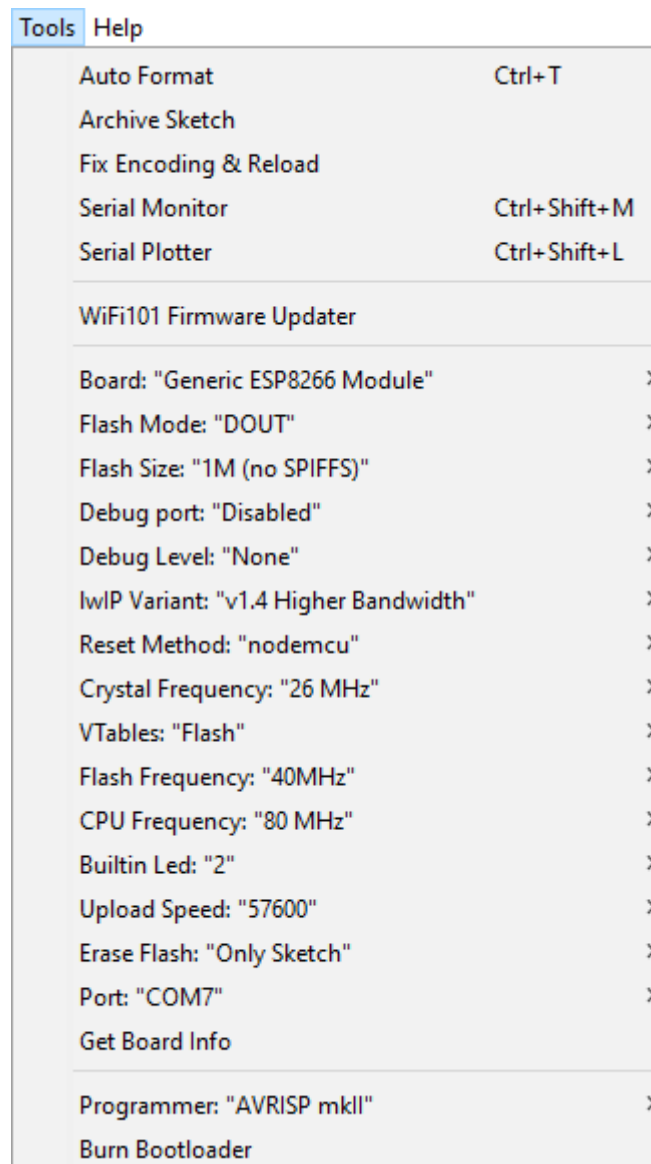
Tools Help

Auto Format Ctrl+T
Archive Sketch
Fix Encoding & Reload
Serial Monitor Ctrl+Shift+M
Serial Plotter Ctrl+Shift+L

WiFi101 Firmware Updater

Board: "Generic ESP8266 Module"
Flash Mode: "DOUT"
Flash Size: "1M (no SPIFFS)"
Debug port: "Disabled"
Debug Level: "None"
lwIP Variant: "v1.4 Higher Bandwidth"
Reset Method: "nodemcu"
Crystal Frequency: "26 MHz"
VTables: "Flash"
Flash Frequency: "40MHz"
CPU Frequency: "80 MHz"
Builtin Led: "2"
Upload Speed: "57600"
Erase Flash: "Only Sketch"
Port: "COM7"
Get Board Info

Programmer: "AVRISP mkII"
Burn Bootloader